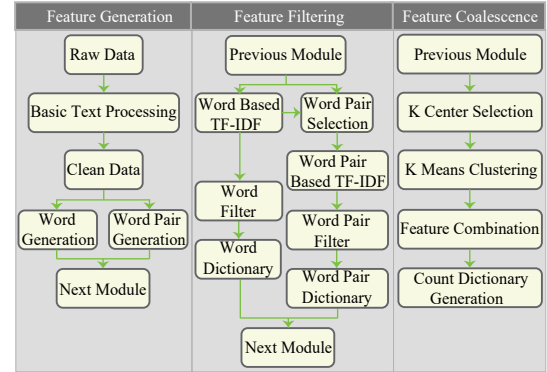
Feature Generation

Raw Data

Basic Text Processing

Clean Data

Word Generation

Word Pair Generation

Next Module

Feature Filtering

Previous Module

Word Based TF-IDF

Word Pair Selection

Word Pair Based TF-IDF

Word Filter

Word Pair Filter

Word Dictionary

Word Pair Dictionary

Next Module

Feature Coalescence

Previous Module

K Center Selection

K Means Clustering

Feature Combination

Count Dictionary Generation